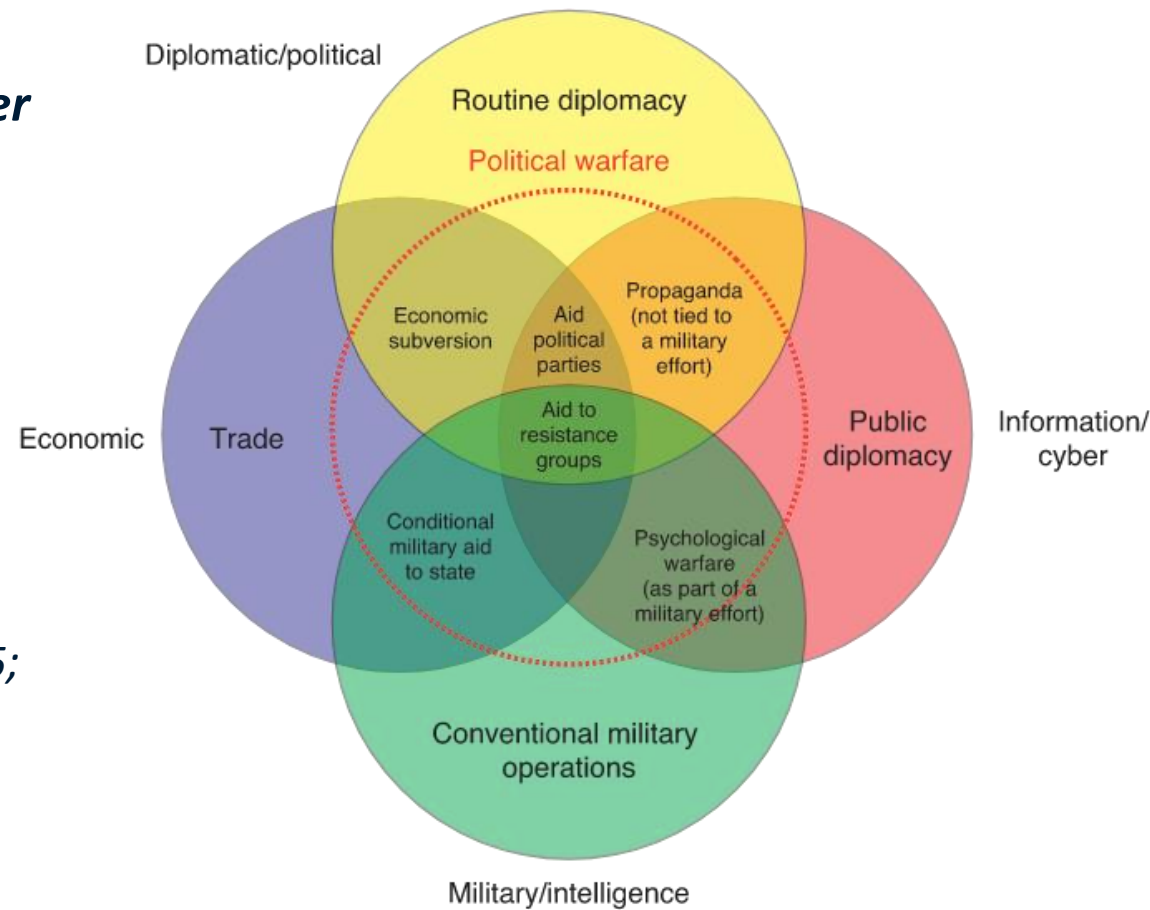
er

5;

Diplomatic/political

Routine diplomacy

Political warfare

Economic subversion

Aid political parties

Propaganda (not tied to a military effort)

Economic

Trade

Aid to resistance groups

Public diplomacy

Information/ cyber

Conditional military aid to state

Psychological warfare (as part of a military effort)

Conventional military operations

Military/intelligence